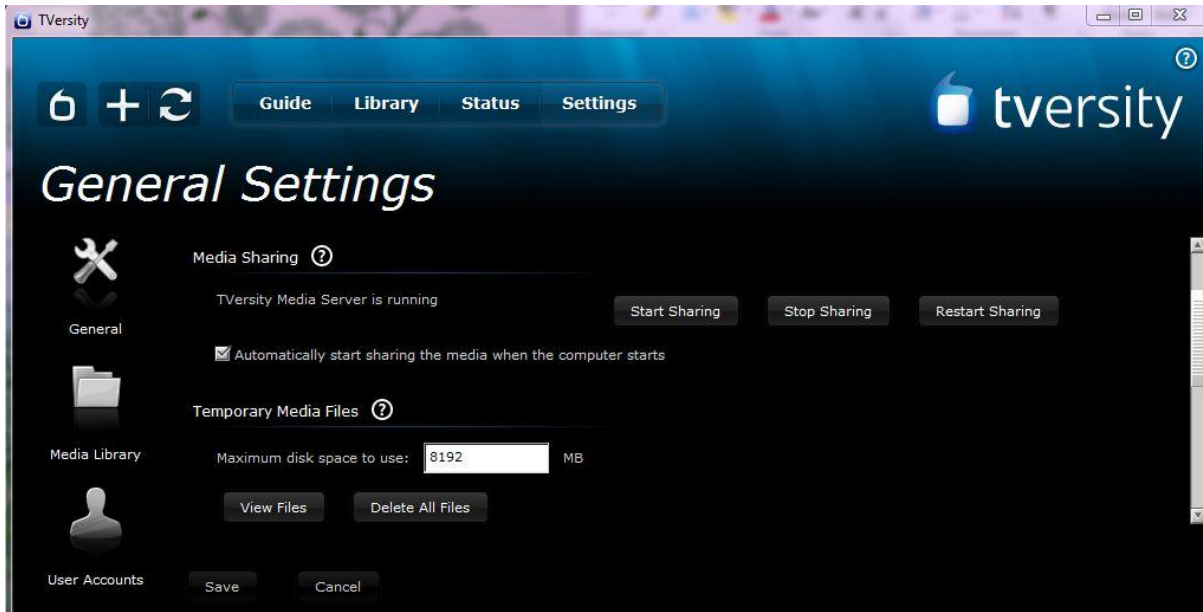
TVersity

Guide Library Status Settings

tversity

General Settings

General

Media Library

User Accounts

Media Sharing

TVersity Media Server is running

Start Sharing Stop Sharing Restart Sharing

Automatically start sharing the media when the computer starts

Temporary Media Files

Maximum disk space to use: 8192 MB

View Files Delete All Files

Save Cancel